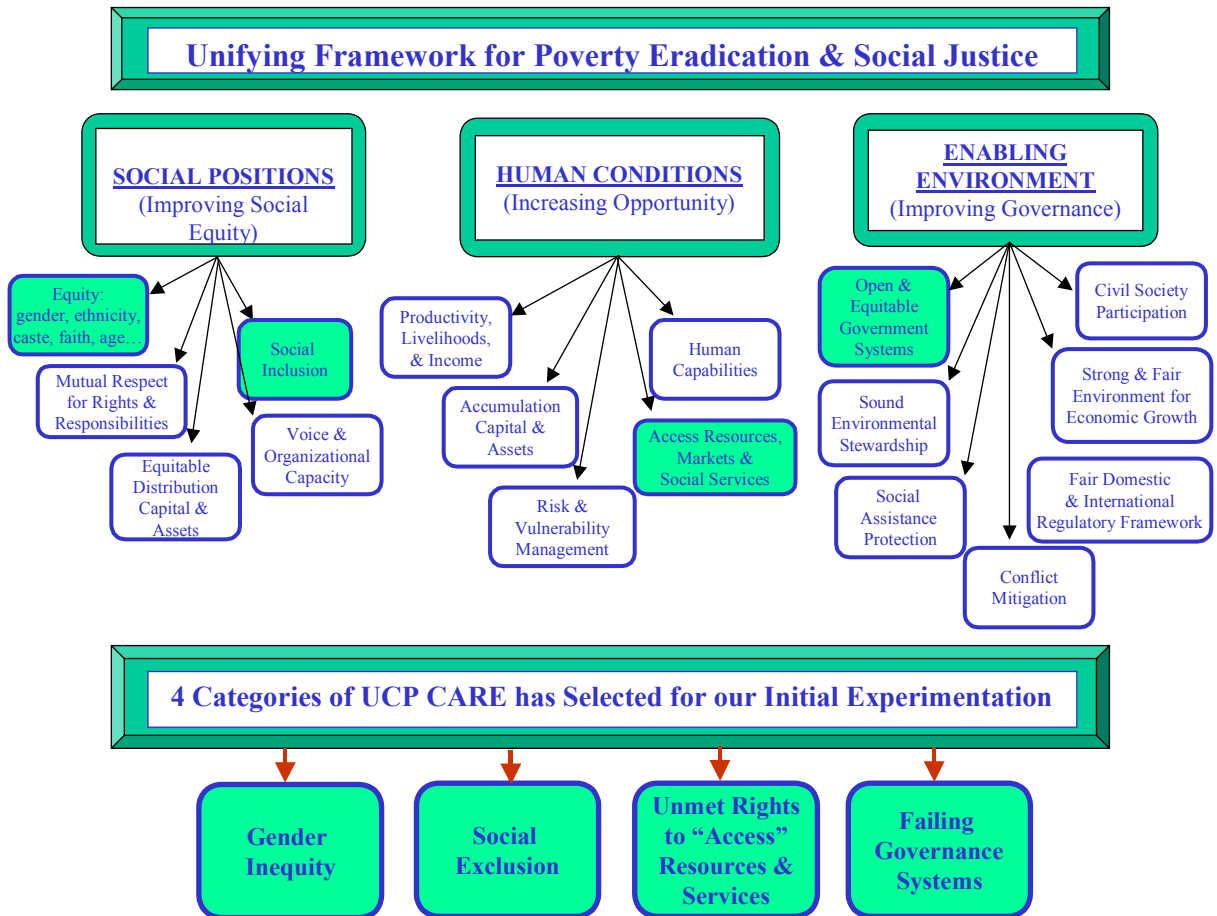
Unifying Framework for Poverty Eradication & Social Justice

SOCIAL POSITIONS (Improving Social Equity)

Equity: gender, ethnicity, caste, faith, age…

Mutual Respect for Rights & Responsibilities

Equitable Distribution Capital & Assets

Social Inclusion

Voice & Organizational Capacity

HUMAN CONDITIONS (Increasing Opportunity)

Productivity, Livelihoods, & Income

Accumulation Capital & Assets

Risk & Vulnerability Management

Human Capabilities

Access Resources, Markets & Social Services

ENABLING ENVIRONMENT (Improving Governance)

Open & Equitable Government Systems

Sound Environmental Stewardship

Social Assistance Protection

Conflict Mitigation

Civil Society Participation

Strong & Fair Environment for Economic Growth

Fair Domestic & International Regulatory Framework

4 Categories of UCP CARE has Selected for our Initial Experimentation

Gender Inequity

Social Exclusion

Unmet Rights to "Access" Resources & Services

Failing Governance Systems